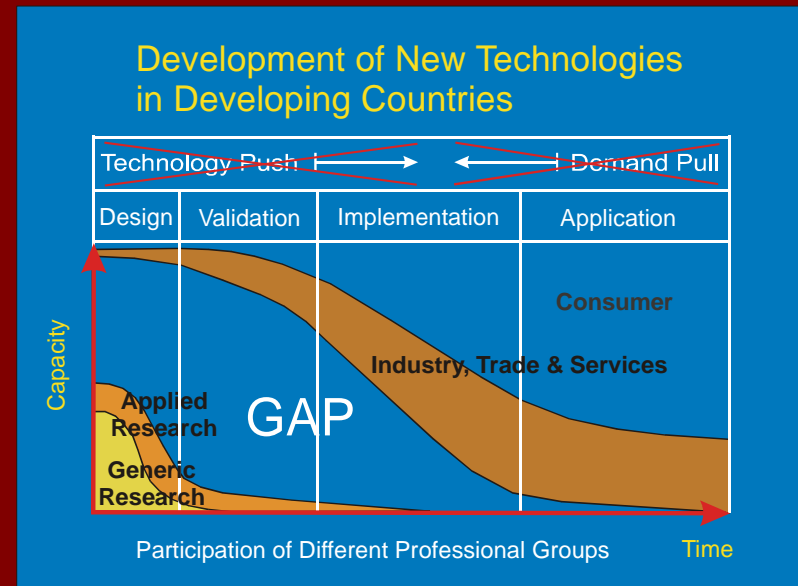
Development of New Technologies in Developing Countries

Technology Push

Demand Pull

| Design | Validation | Implementation | Application |
|---|---|---|---|

Consumer

Industry, Trade & Services

Capacity

Applied Research

GAP

Generic Research

Participation of Different Professional Groups

Time